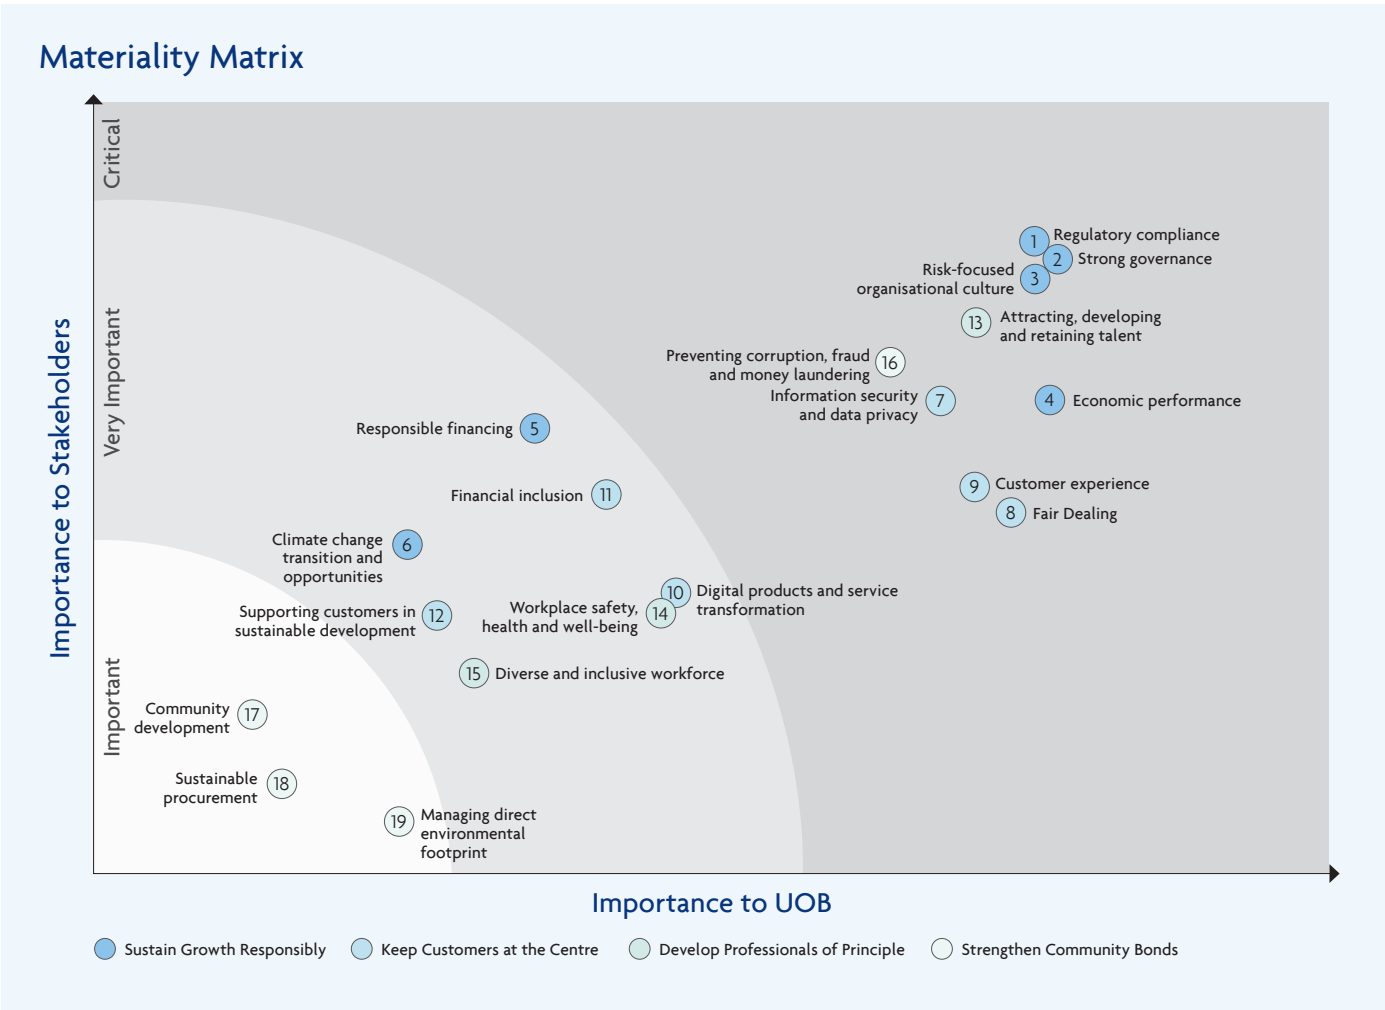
Materiality Matrix

Importance to Stakeholders

Critical

Very Important

Important

1 Regulatory compliance
2 Strong governance
Risk-focused organisational culture 3
13 Attracting, developing and retaining talent
Preventing corruption, fraud and money laundering 16
Information security and data privacy 7
4 Economic performance
Responsible financing 5
Financial inclusion 11
9 Customer experience
8 Fair Dealing
Climate change transition and opportunities 6
10 Digital products and service transformation
Supporting customers in sustainable development 12
Workplace safety, health and well-being 14
15 Diverse and inclusive workforce
Community development 17
Sustainable procurement 18
19 Managing direct environmental footprint

Importance to UOB

Sustain Growth Responsibly
Keep Customers at the Centre
Develop Professionals of Principle
Strengthen Community Bonds